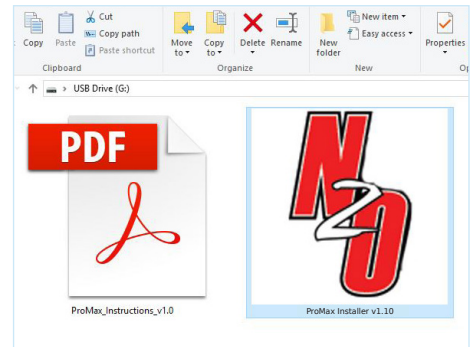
Copy Paste Cut Copy path Paste shortcut
Clipboard
Move to Copy to Delete Rename
Organize
New folder New item Easy access
New
Properties
Op
USB Drive (G:)
PDF
ProMax_Instructions_v1.0
N2O
ProMax Installer v1.10